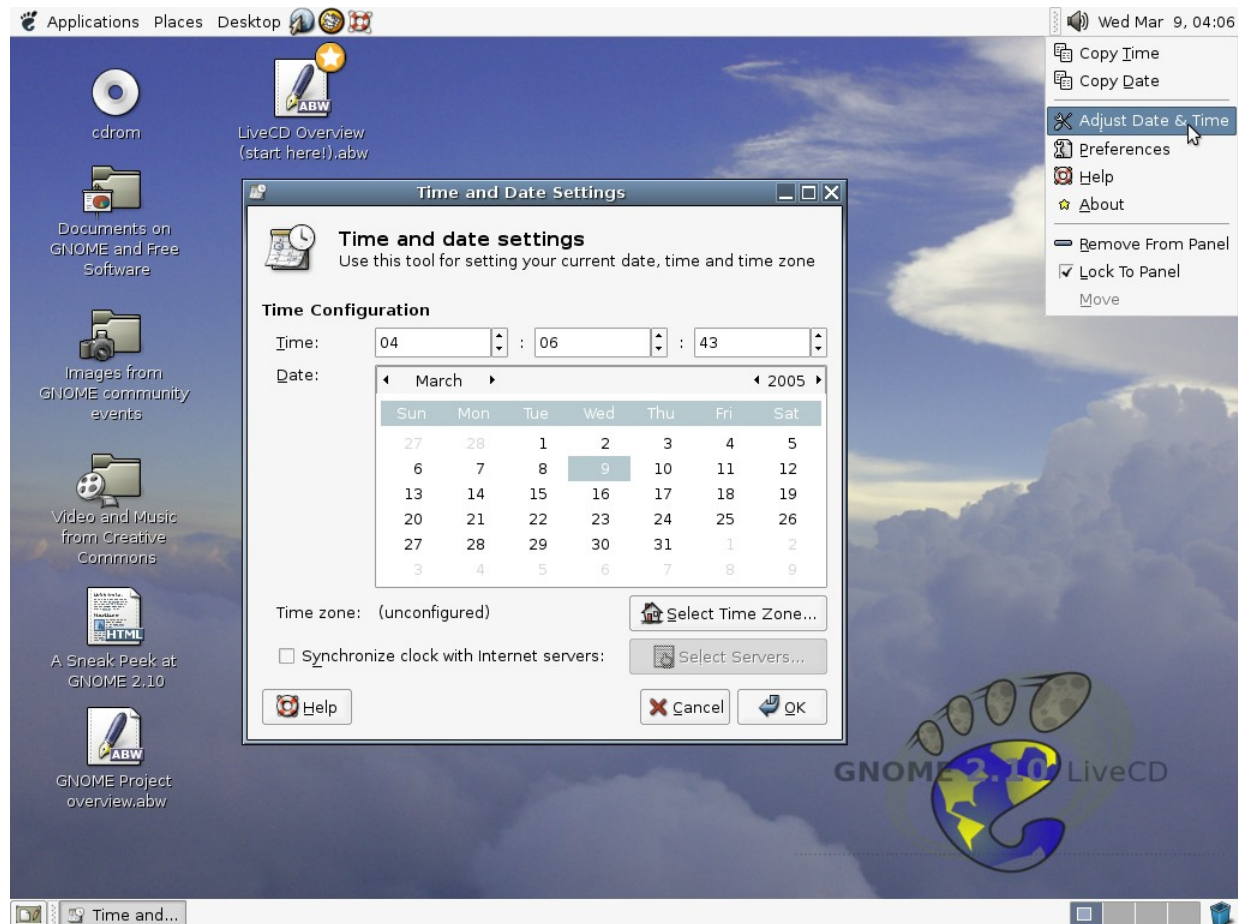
Applications Places Desktop

Wed Mar 9, 04:06

Copy Time
Copy Date
Adjust Date & Time
Preferences
Help
About
Remove From Panel
Lock To Panel
Move

cdrom

LiveCD Overview (start here!).abw

ABW

Documents on GNOME and Free Software

Images from GNOME community events

Video and Music from Creative Commons

A Sneak Peek at GNOME 2.10

HTML

GNOME Project overview.abw

ABW

Time and Date Settings

Time and date settings
Use this tool for setting your current date, time and time zone

Time Configuration

Time: 04 : 06 : 43

Date: March 2005

| Sun | Mon | Tue | Wed | Thu | Fri | Sat |
|---|---|---|---|---|---|---|
| 27 | 28 | 1 | 2 | 3 | 4 | 5 |
| 6 | 7 | 8 | 9 | 10 | 11 | 12 |
| 13 | 14 | 15 | 16 | 17 | 18 | 19 |
| 20 | 21 | 22 | 23 | 24 | 25 | 26 |
| 27 | 28 | 29 | 30 | 31 | 1 | 2 |
| 3 | 4 | 5 | 6 | 7 | 8 | 9 |

Time zone: (unconfigured)

Select Time Zone...

Synchronize clock with Internet servers:

Select Servers...

Help

Cancel

OK

GNOME 2.10 LiveCD

Time and...